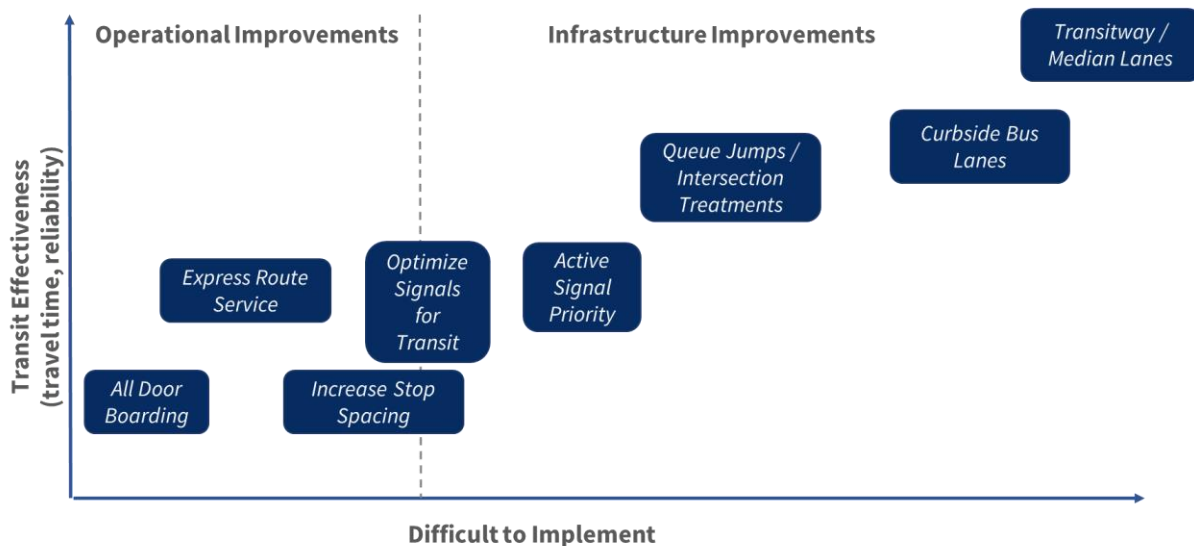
Operational Improvements

Infrastructure Improvements

Transitway / Median Lanes

Curbside Bus Lanes

Queue Jumps / Intersection Treatments

Express Route Service

Optimize Signals for Transit

Active Signal Priority

All Door Boarding

Increase Stop Spacing

Transit Effectiveness (travel time, reliability)

Difficult to Implement